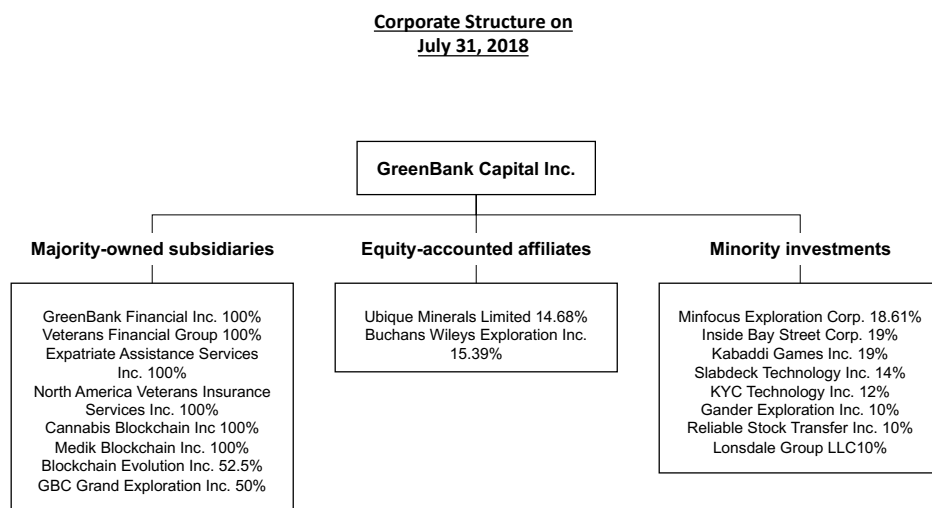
Corporate Structure on
July 31, 2018

GreenBank Capital Inc.

Majority-owned subsidiaries

GreenBank Financial Inc. 100%
Veterans Financial Group 100%
Expatriate Assistance Services Inc. 100%
North America Veterans Insurance Services Inc. 100%
Cannabis Blockchain Inc 100%
Medik Blockchain Inc. 100%
Blockchain Evolution Inc. 52.5%
GBC Grand Exploration Inc. 50%

Equity-accounted affiliates

Ubique Minerals Limited 14.68%
Buchans Wileys Exploration Inc. 15.39%

Minority investments

Minfocus Exploration Corp. 18.61%
Inside Bay Street Corp. 19%
Kabaddi Games Inc. 19%
Slabdeck Technology Inc. 14%
KYC Technology Inc. 12%
Gander Exploration Inc. 10%
Reliable Stock Transfer Inc. 10%
Lonsdale Group LLC10%